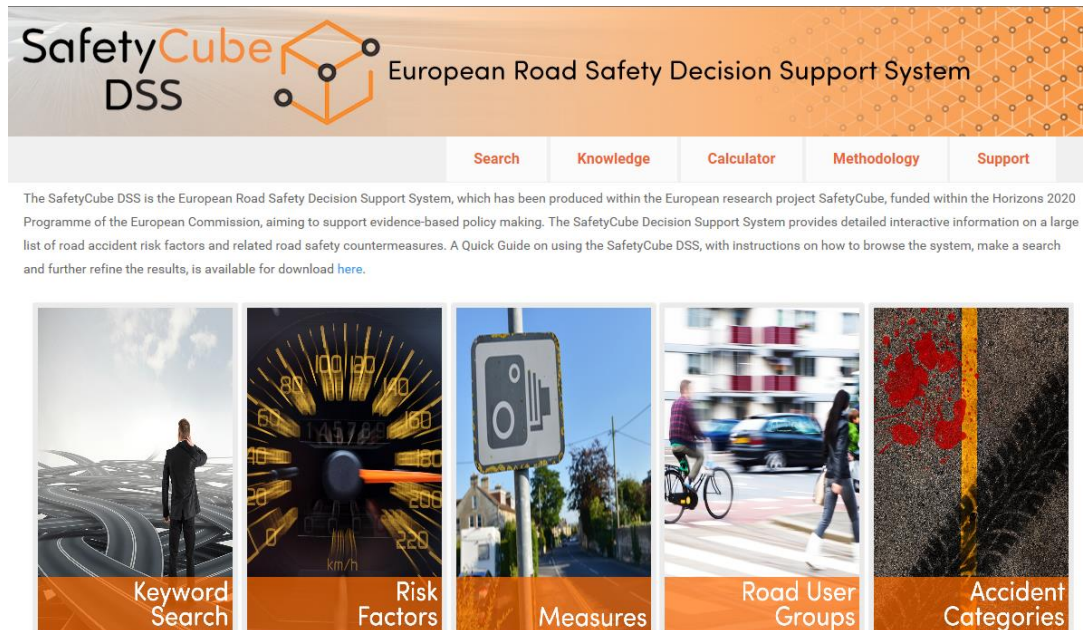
SafetyCube DSS

European Road Safety Decision Support System

Search | Knowledge | Calculator | Methodology | Support

The SafetyCube DSS is the European Road Safety Decision Support System, which has been produced within the European research project SafetyCube, funded within the Horizons 2020 Programme of the European Commission, aiming to support evidence-based policy making. The SafetyCube Decision Support System provides detailed interactive information on a large list of road accident risk factors and related road safety countermeasures. A Quick Guide on using the SafetyCube DSS, with instructions on how to browse the system, make a search and further refine the results, is available for download here.

20 40 60 80 100 120 140 160 180 200 220
145789
km/h

Keyword Search

Risk Factors

Measures

Road User Groups

Accident Categories